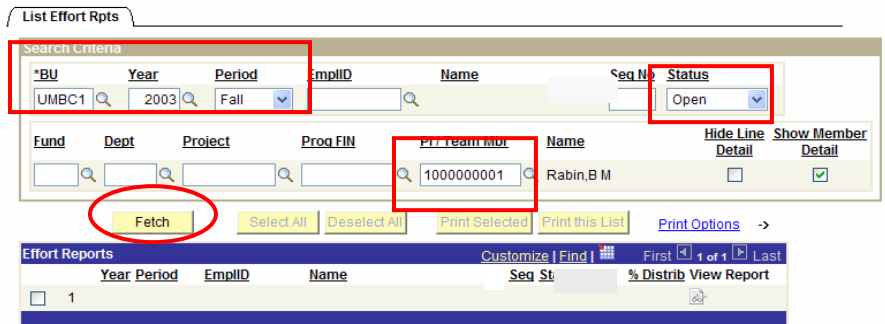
List Effort Rpts

Search Criteria

*BU UMBC1
Year 2003
Period Fall
EmplID
Name
Seq No
Status Open

Fund
Dept
Project
Prog FIN
Pr/ Team Mbr 1000000001
Name Rabin,B M
Hide Line Detail
Show Member Detail

Fetch
Select All
Deselect All
Print Selected
Print this List
Print Options ->

Effort Reports
Customize | Find |
First 1 of 1 Last

| | Year | Period | EmplID | Name | Seq | Sta | % Distrib | View Report |
|---|---|---|---|---|---|---|---|---|
| | 1 | | | | | | | |